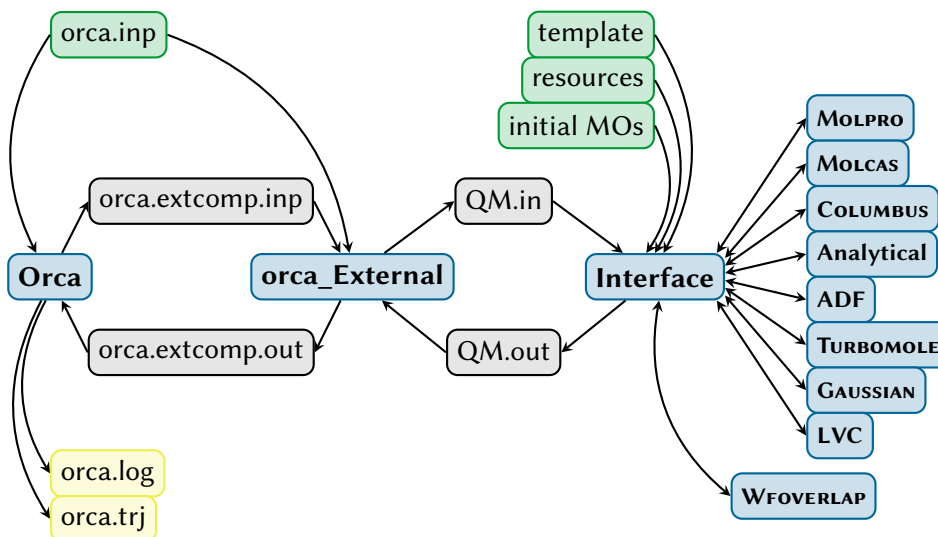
orca.inp

template

resources

initial MOs

Molpro

Molcas

Columbus

Analytical

ADF

Turbomole

Gaussian

LVC

Wfoverlap

orca.extcomp.inp

QM.in

Orca

orca_External

Interface

orca.extcomp.out

QM.out

orca.log

orca.trj